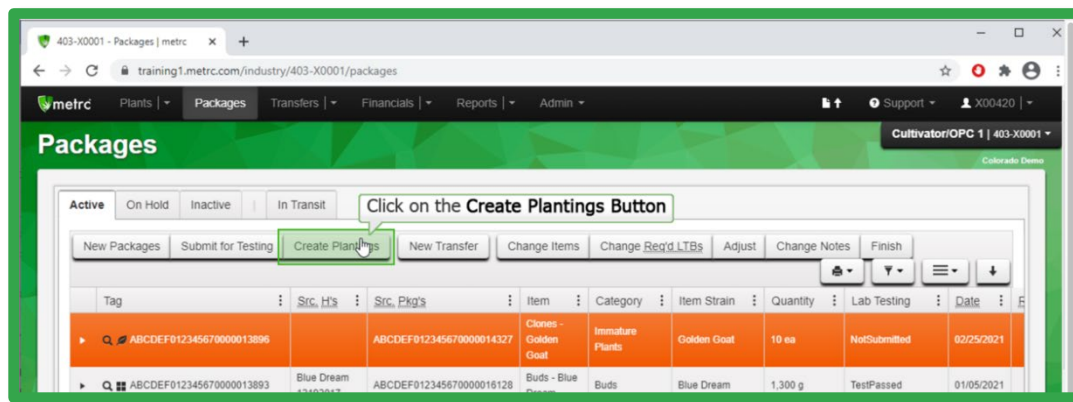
403-X0001 - Packages | metrc ×  +

training1.metrc.com/industry/403-X0001/packages

metrc  Plants | ▾  Packages  Transfers | ▾  Financials | ▾  Reports | ▾  Admin ▾  Support ▾  X00420 | ▾

Packages

Cultivator/OPC 1 | 403-X0001 ▾

Colorado Demo

Active  On Hold  Inactive  In Transit

Click on the **Create Plantings Button**

New Packages  Submit for Testing  Create Plantings  New Transfer  Change Items  Change Req'd LTBs  Adjust  Change Notes  Finish

| | Tag | Src. H's | Src. Pkg's | Item | Category | Item Strain | Quantity | Lab Testing | Date | R |
|---|---|---|---|---|---|---|---|---|---|---|
| ▸ | ABCDEF012345670000013896 | | ABCDEF012345670000014327 | Clones - Golden Goat | Immature Plants | Golden Goat | 10 ea | NotSubmitted | 02/25/2021 | |
| ▸ | ABCDEF012345670000013893 | Blue Dream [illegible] | ABCDEF012345670000016128 | Buds - Blue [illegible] | Buds | Blue Dream | 1,300 g | TestPassed | 01/05/2021 | |